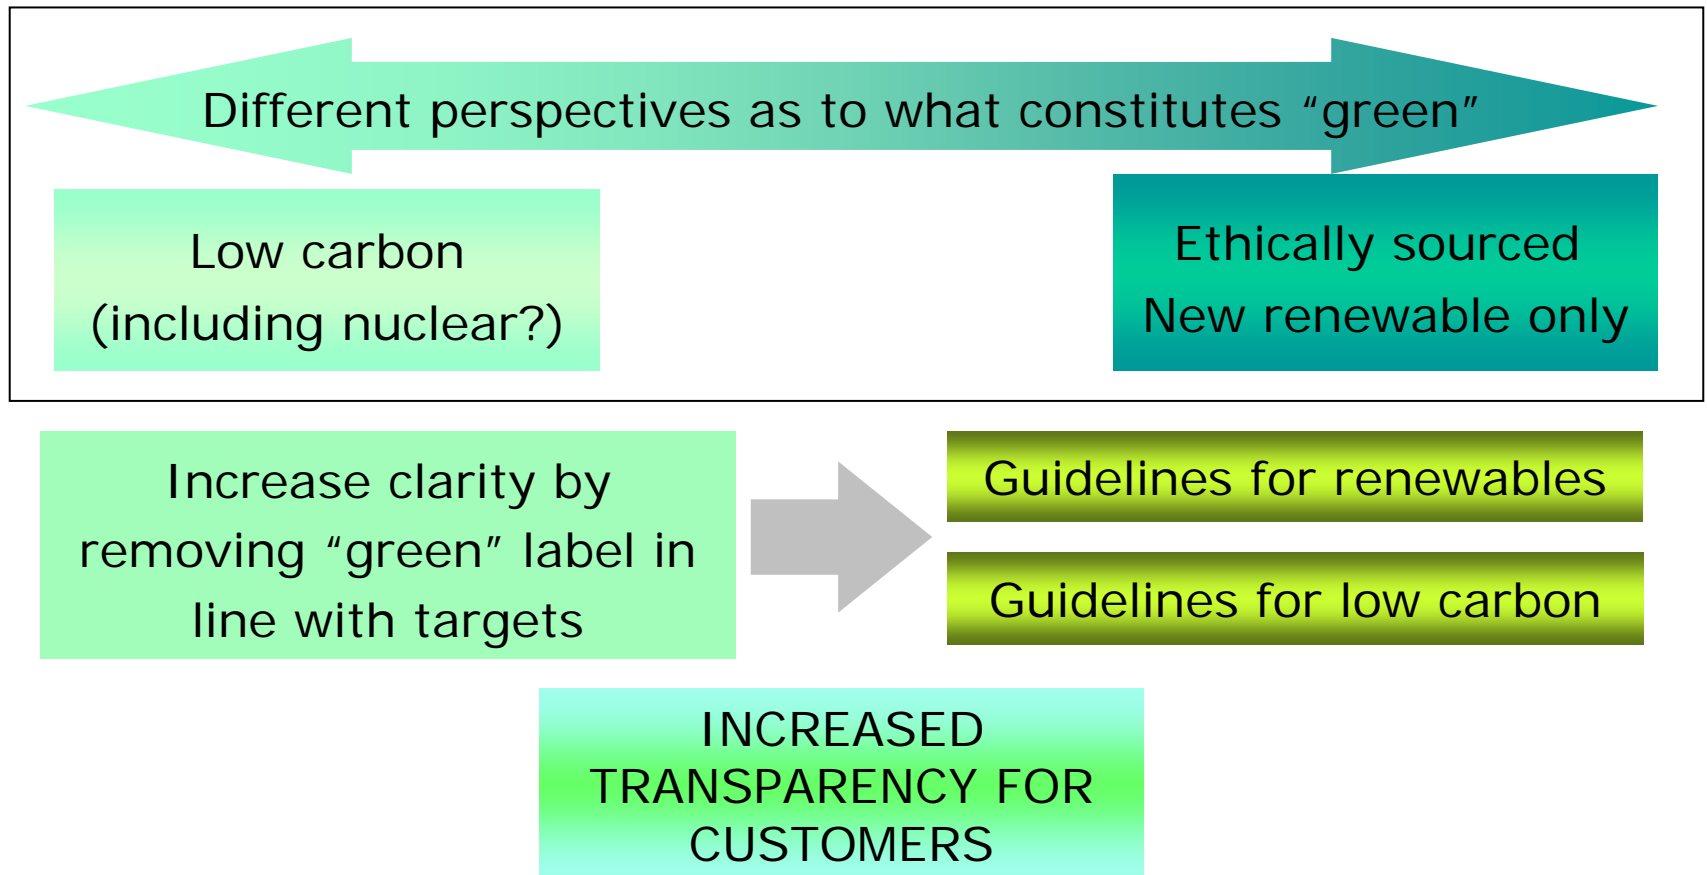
Different perspectives as to what constitutes “green”

Low carbon
(including nuclear?)

Ethically sourced
New renewable only

Increase clarity by removing “green” label in line with targets

Guidelines for renewables

Guidelines for low carbon

INCREASED TRANSPARENCY FOR CUSTOMERS